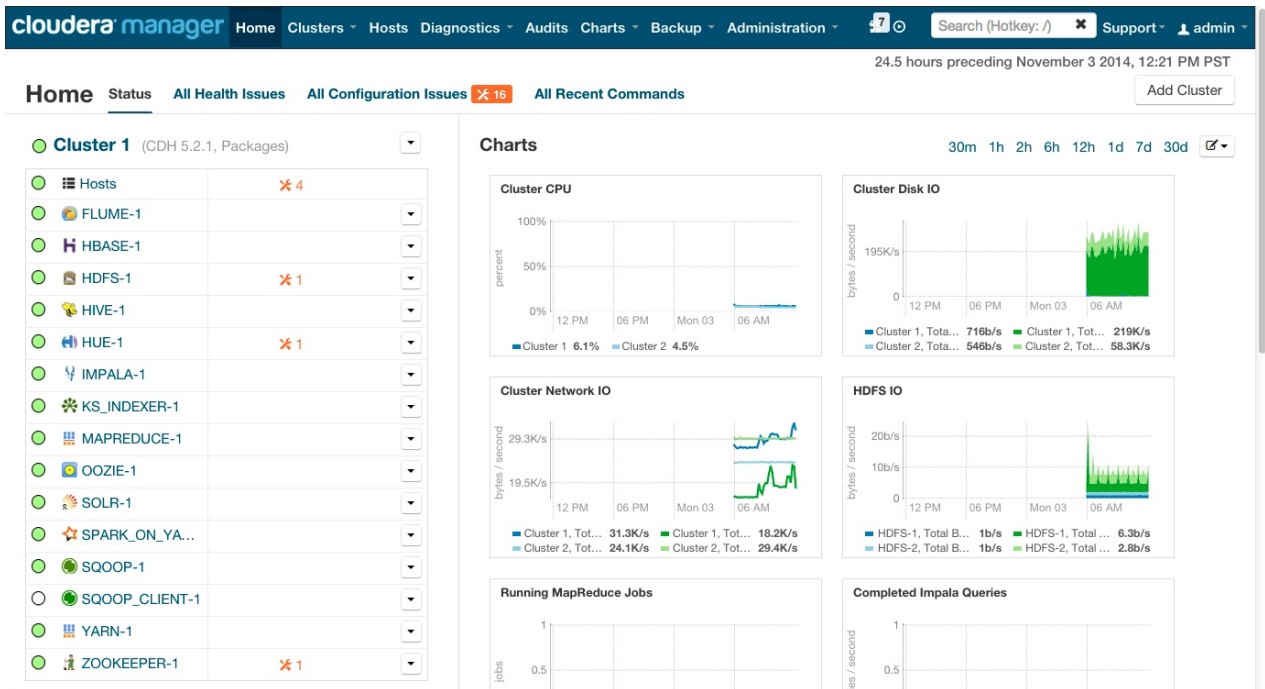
cloudera manager Home Clusters Hosts Diagnostics Audits Charts Backup Administration 7 Search (Hotkey: /) Support admin

24.5 hours preceding November 3 2014, 12:21 PM PST

Home Status All Health Issues All Configuration Issues 16 All Recent Commands Add Cluster

Cluster 1 (CDH 5.2.1, Packages)

| | | |
|---|---|---|
| Hosts | 4 | |
| FLUME-1 | | |
| HBASE-1 | | |
| HDFS-1 | 1 | |
| HIVE-1 | | |
| HUE-1 | 1 | |
| IMPALA-1 | | |
| KS_INDEXER-1 | | |
| MAPREDUCE-1 | | |
| OOZIE-1 | | |
| SOLR-1 | | |
| SPARK_ON_YA... | | |
| SQOOP-1 | | |
| SQOOP_CLIENT-1 | | |
| YARN-1 | | |
| ZOOKEEPER-1 | 1 | |

Charts 30m 1h 2h 6h 12h 1d 7d 30d

Cluster CPU
100% 50% 0% percent
12 PM 06 PM Mon 03 06 AM
Cluster 1 6.1% Cluster 2 4.5%

Cluster Disk IO
195K/s 0 bytes / second
12 PM 06 PM Mon 03 06 AM
Cluster 1, Tota... 716b/s Cluster 1, Tot... 219K/s
Cluster 2, Tota... 546b/s Cluster 2, Tot... 58.3K/s

Cluster Network IO
29.3K/s 19.5K/s bytes / second
12 PM 06 PM Mon 03 06 AM
Cluster 1, Tot... 31.3K/s Cluster 1, Tot... 18.2K/s
Cluster 2, Tot... 24.1K/s Cluster 2, Tot... 29.4K/s

HDFS IO
20b/s 10b/s 0 bytes / second
12 PM 06 PM Mon 03 06 AM
HDFS-1, Total B... 1b/s HDFS-1, Total ... 6.3b/s
HDFS-2, Total B... 1b/s HDFS-2, Total ... 2.8b/s

Running MapReduce Jobs
1 0.5 jobs

Completed Impala Queries
1 0.5 es / second